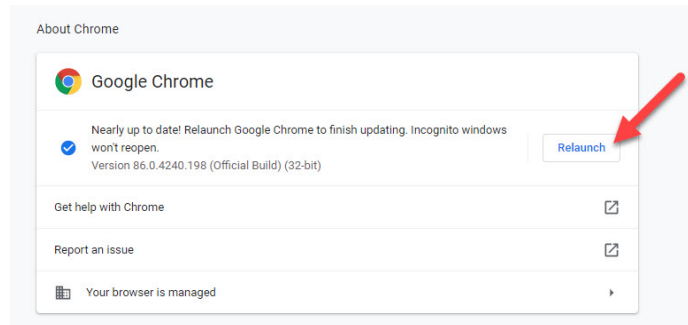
About Chrome

Google Chrome

Nearly up to date! Relaunch Google Chrome to finish updating. Incognito windows won't reopen.
Version 86.0.4240.198 (Official Build) (32-bit)

Relaunch

Get help with Chrome

Report an issue

Your browser is managed